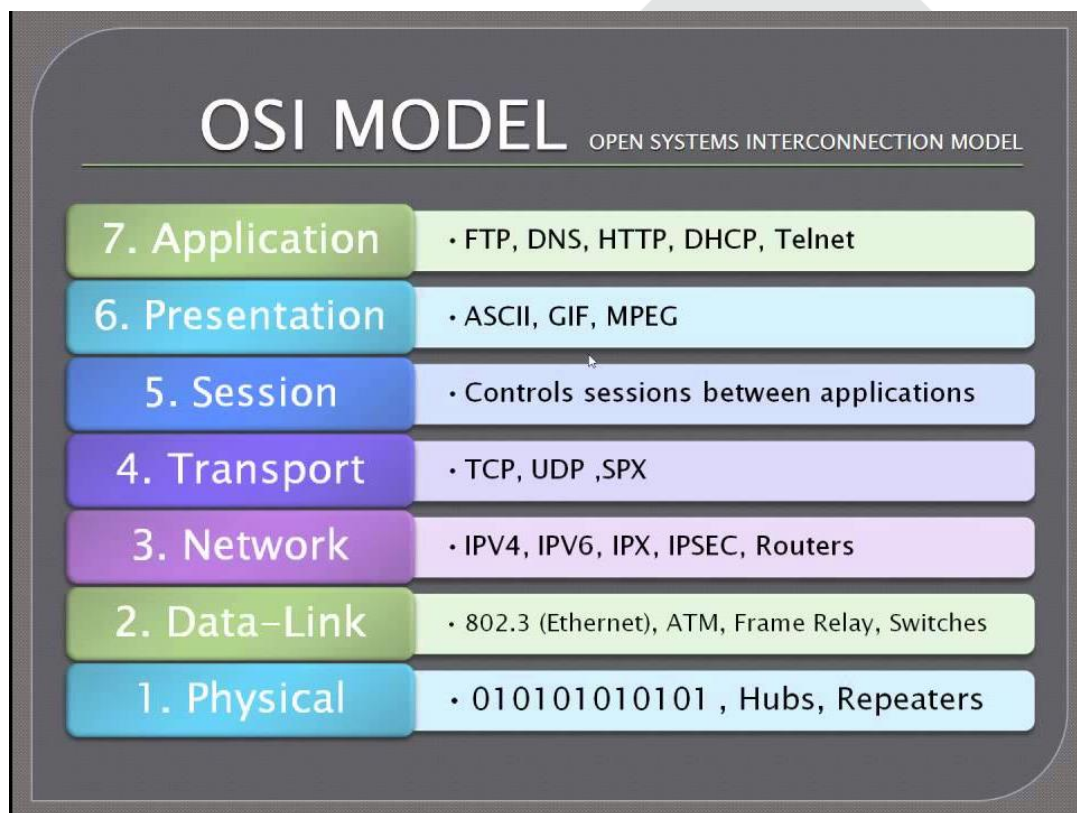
OSI MODEL OPEN SYSTEMS INTERCONNECTION MODEL

| | |
|---|---|
| 7. Application | • FTP, DNS, HTTP, DHCP, Telnet |
| 6. Presentation | • ASCII, GIF, MPEG |
| 5. Session | • Controls sessions between applications |
| 4. Transport | • TCP, UDP ,SPX |
| 3. Network | • IPV4, IPV6, IPX, IPSEC, Routers |
| 2. Data-Link | • 802.3 (Ethernet), ATM, Frame Relay, Switches |
| 1. Physical | • 010101010101 , Hubs, Repeaters |